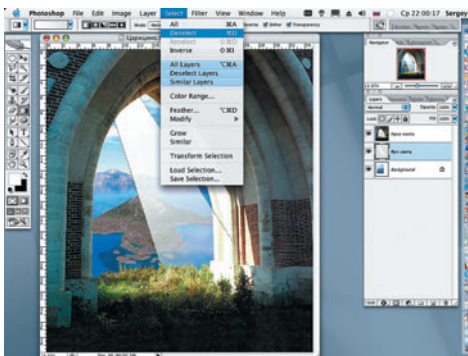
Photoshop File Edit Image Layer Select Filter View Window Help

Ср 22:00:17 Sergey

All ⌘A
Deselect ⌘D
Reselect ⇧⌘D
Inverse ⇧⌘I

All Layers ⌥⌘A
Deselect Layers
Similar Layers

Color Range...

Feather... ⌥⌘D
Modify

Grow
Similar

Transform Selection

Load Selection...
Save Selection...

Navigator

Layers

Normal

Opacity: 100%

Fill: 100%

Background